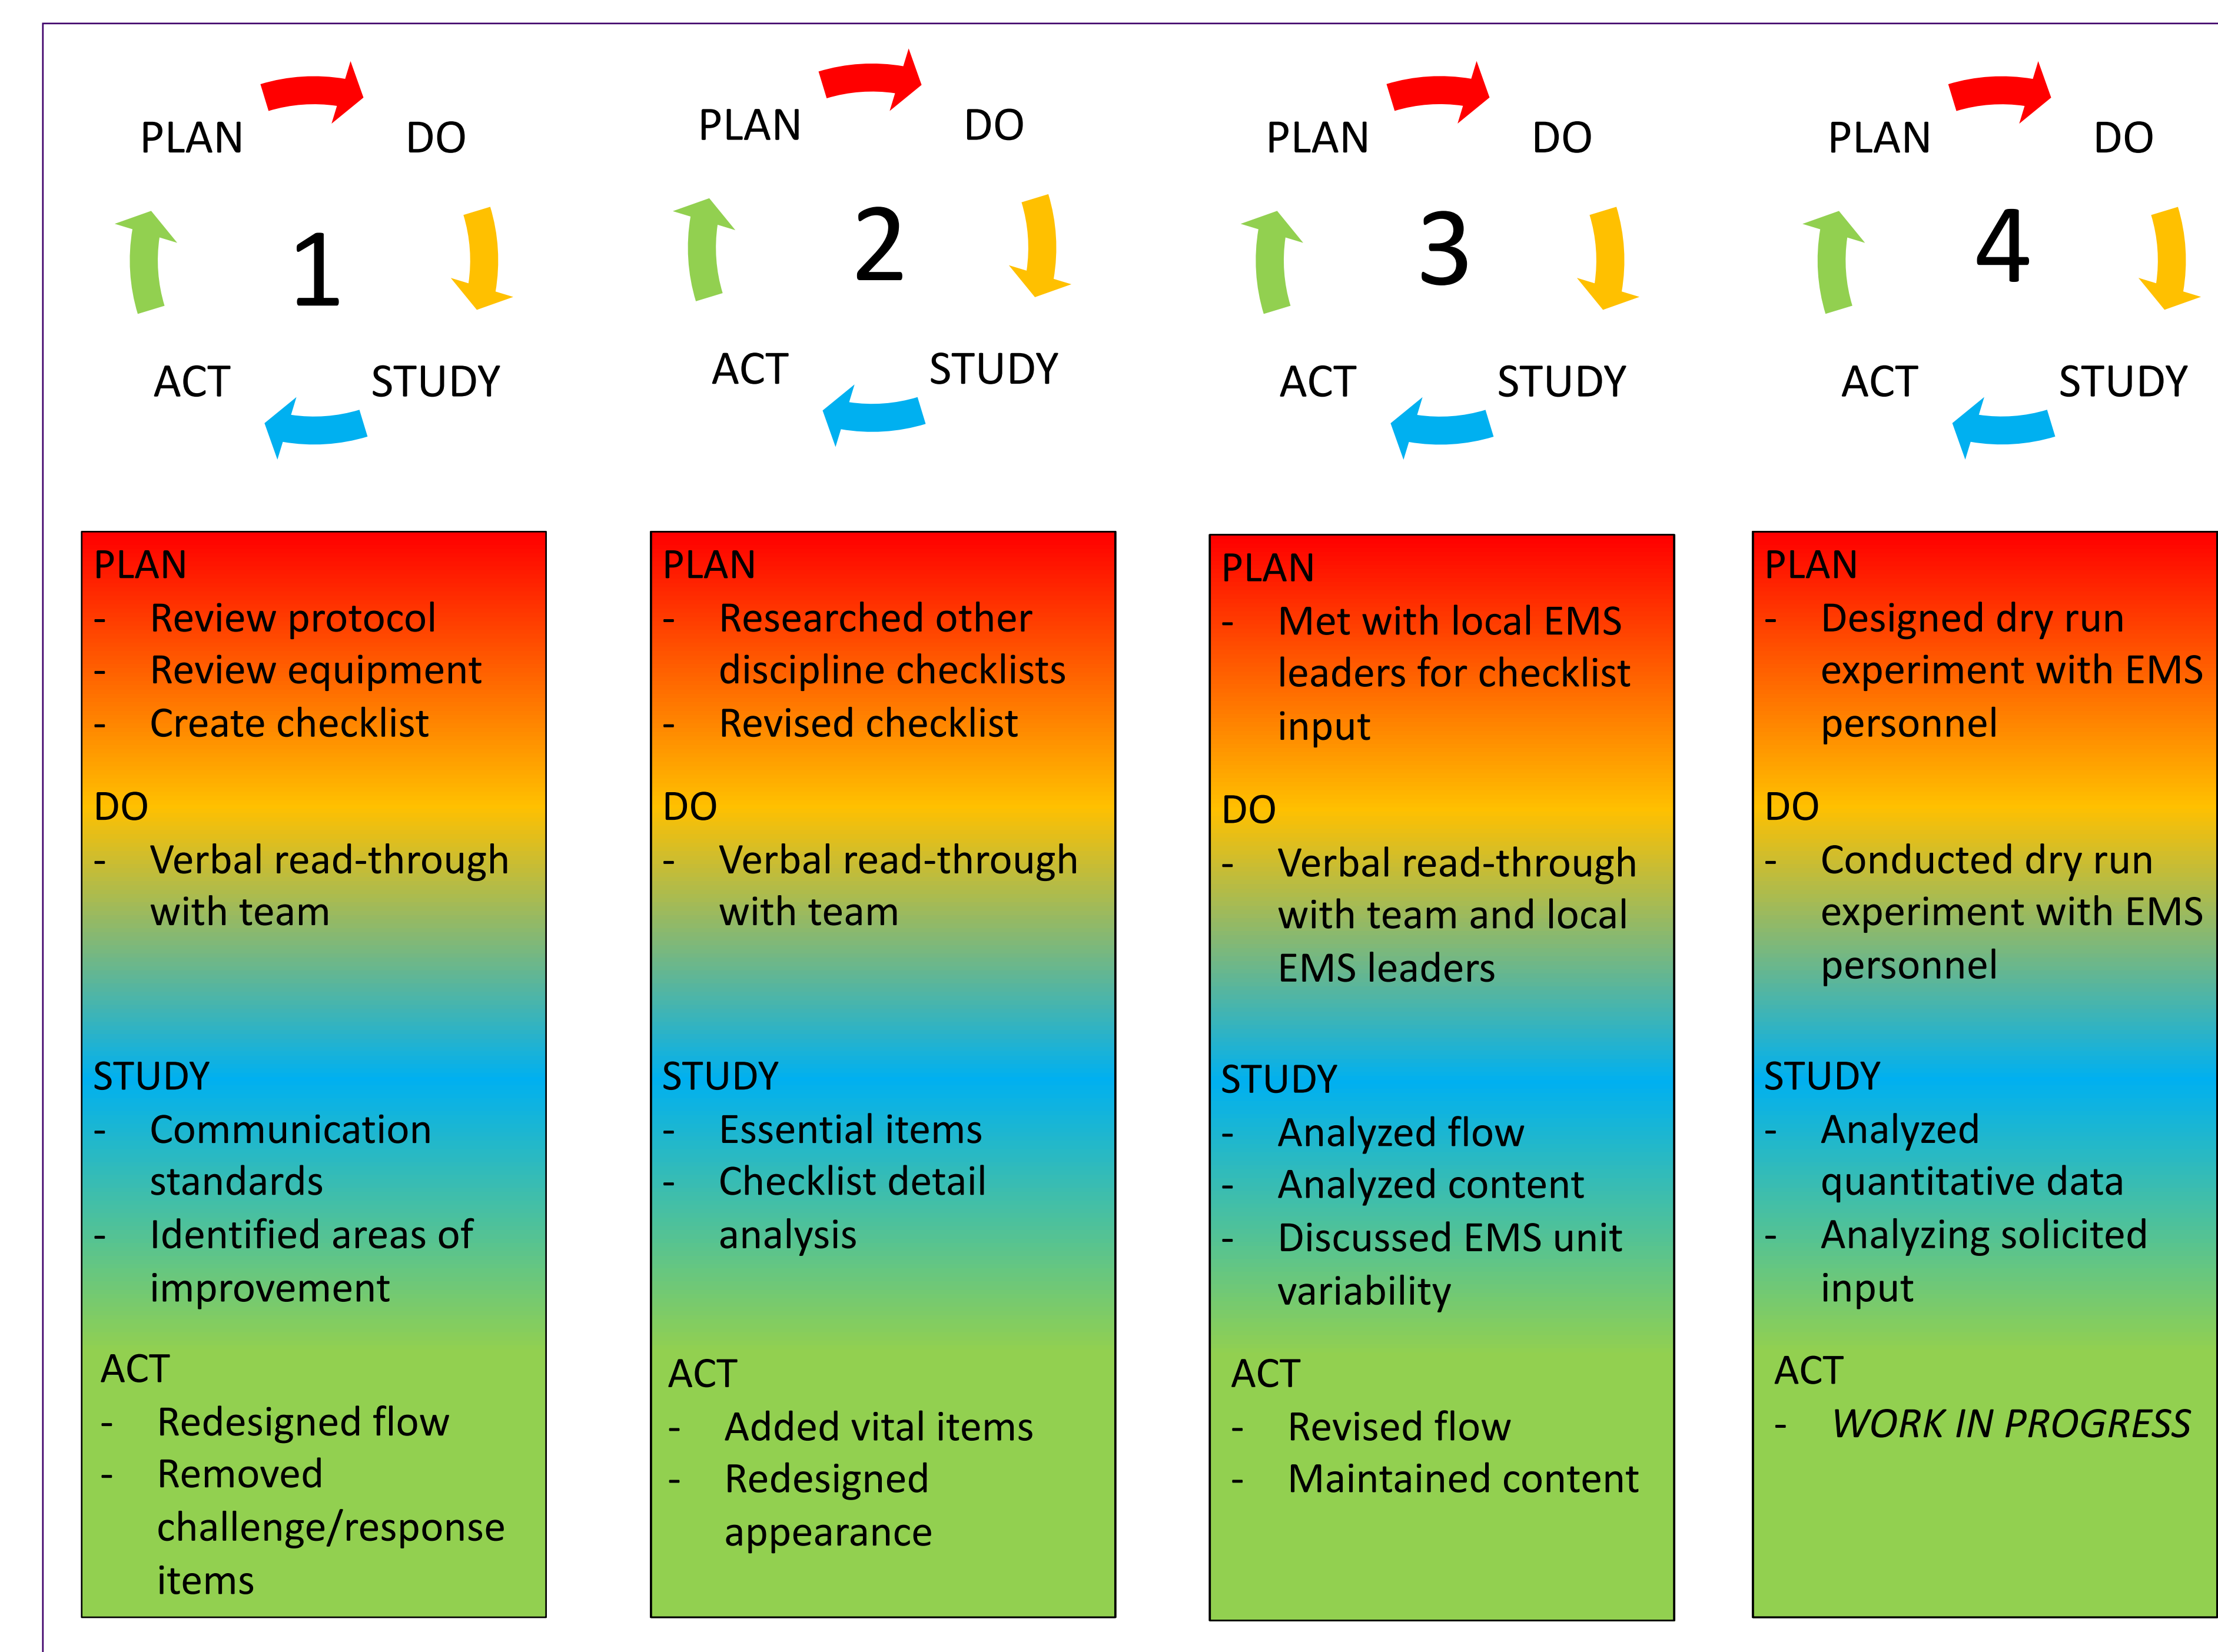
PLAN DO
1
ACT STUDY

PLAN DO
2
ACT STUDY

PLAN DO
3
ACT STUDY

PLAN DO
4
ACT STUDY

PLAN
- Review protocol
- Review equipment
- Create checklist

DO
- Verbal read-through with team

STUDY
- Communication standards
- Identified areas of improvement

ACT
- Redesigned flow
- Removed challenge/response items

PLAN
- Researched other discipline checklists
- Revised checklist

DO
- Verbal read-through with team

STUDY
- Essential items
- Checklist detail analysis

ACT
- Added vital items
- Redesigned appearance

PLAN
- Met with local EMS leaders for checklist input

DO
- Verbal read-through with team and local EMS leaders

STUDY
- Analyzed flow
- Analyzed content
- Discussed EMS unit variability

ACT
- Revised flow
- Maintained content

PLAN
- Designed dry run experiment with EMS personnel

DO
- Conducted dry run experiment with EMS personnel

STUDY
- Analyzed quantitative data
- Analyzing solicited input

ACT
- *WORK IN PROGRESS*